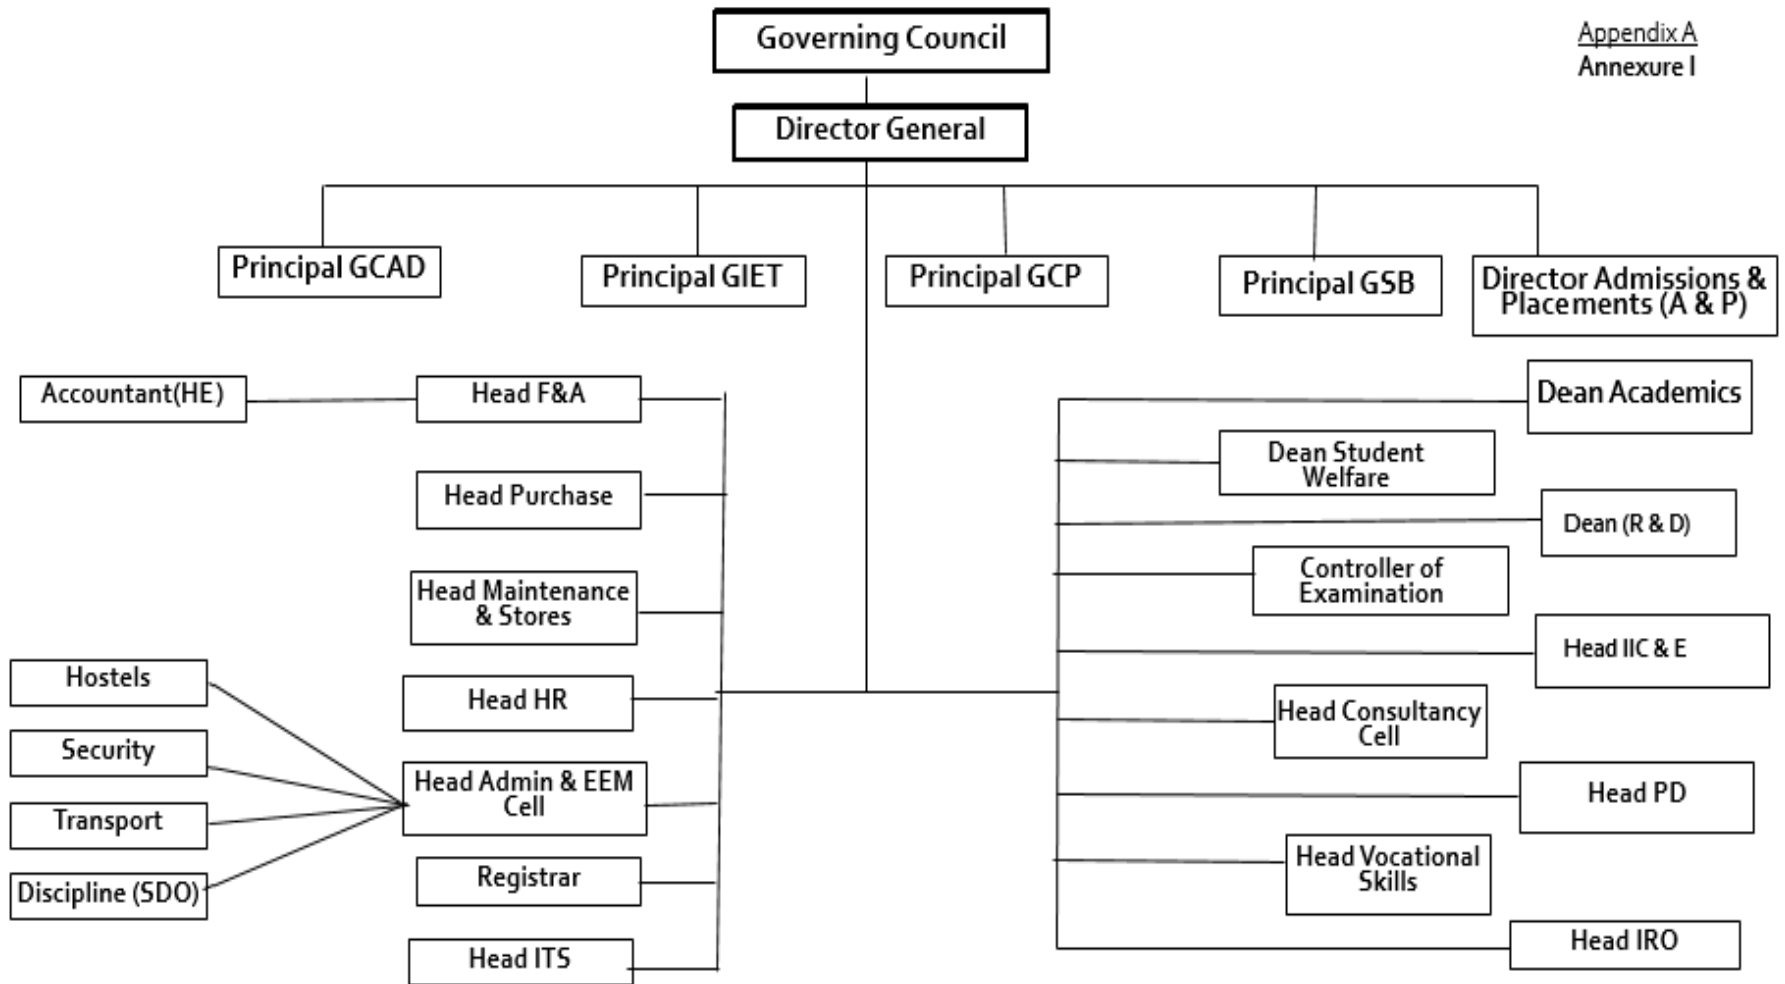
Appendix A
Annexure I

Governing Council

Director General

Principal GCAD

Principal GIET

Principal GCP

Principal GSB

Director Admissions & Placements (A & P)

Accountant(HE)

Head F&A

Head Purchase

Head Maintenance & Stores

Hostels

Security

Transport

Discipline (SDO)

Head HR

Head Admin & EEM Cell

Registrar

Head ITS

Dean Academics

Dean Student Welfare

Dean (R & D)

Controller of Examination

Head IIC & E

Head Consultancy Cell

Head PD

Head Vocational Skills

Head IRO